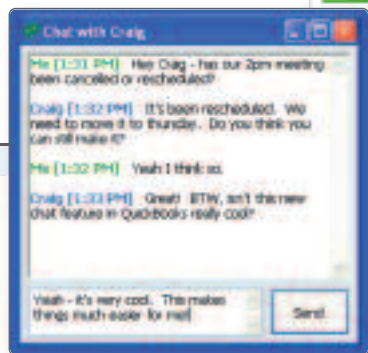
Chat with Craig

Me [1:31 PM] Hey Craig - has our 2pm meeting been cancelled or rescheduled?

Craig [1:32 PM] It's been rescheduled. We need to move it to thursday. Do you think you can still make it?

Me [1:32 PM] Yeah I think so.

Craig [1:33 PM] Great! BTW, isn't this new chat feature in QuickBooks really cool?

Yeah - it's very cool. This makes things much easier for me!

Send